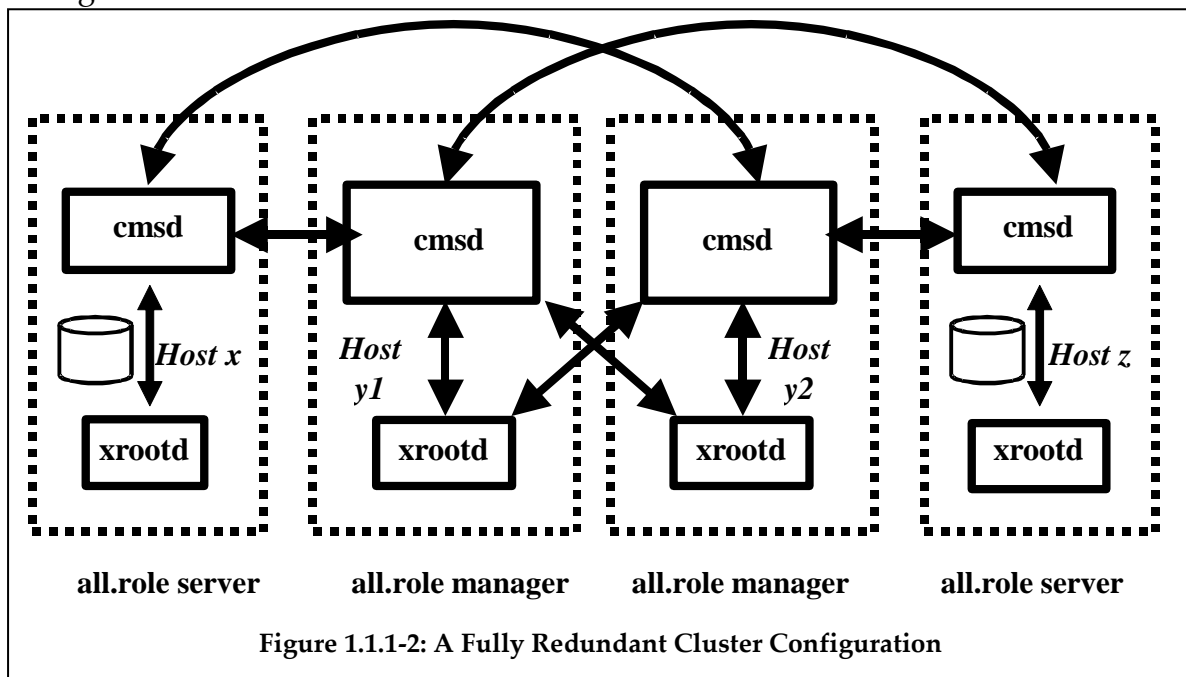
cmsd

Host x

xrootd

cmsd

Host y1

xrootd

cmsd

Host y2

xrootd

cmsd

Host z

xrootd

all.role server

all.role manager

all.role manager

all.role server

Figure 1.1.1-2: A Fully Redundant Cluster Configuration